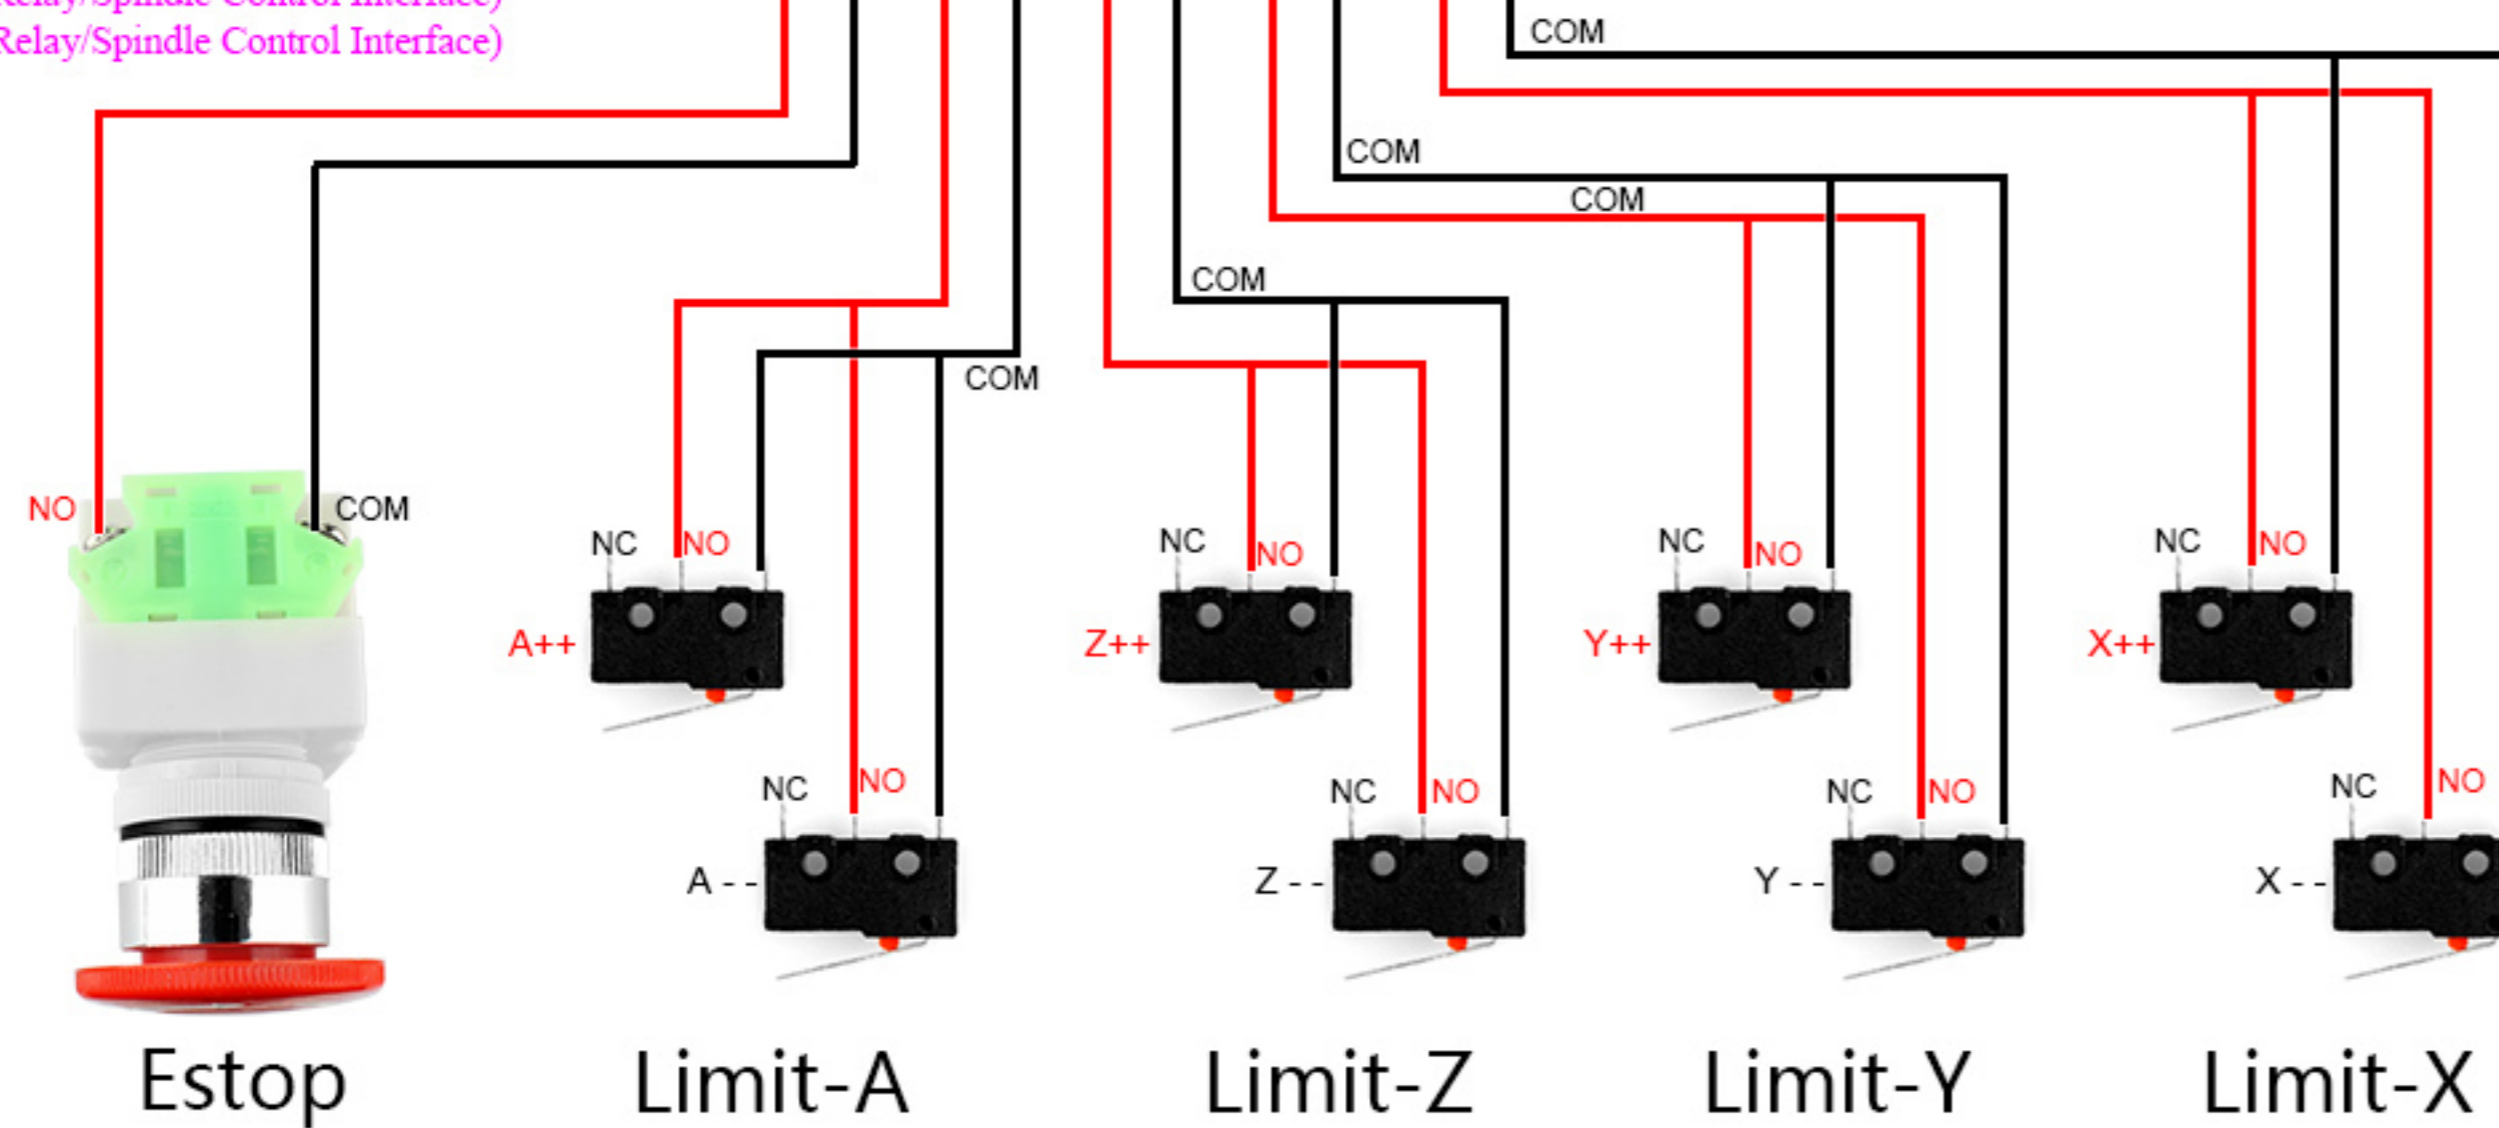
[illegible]Relay/Spindle Control Interface)
Relay/Spindle Control Interface)

COM

COM

COM

COM

COM

NO COM

NC NO

A++

NC NO

A - -

NC NO

Z++

NC NO

Z - -

NC NO

Y++

NC NO

Y - -

NC NO

X++

NC NO

X - -

Estop Limit-A Limit-Z Limit-Y Limit-X